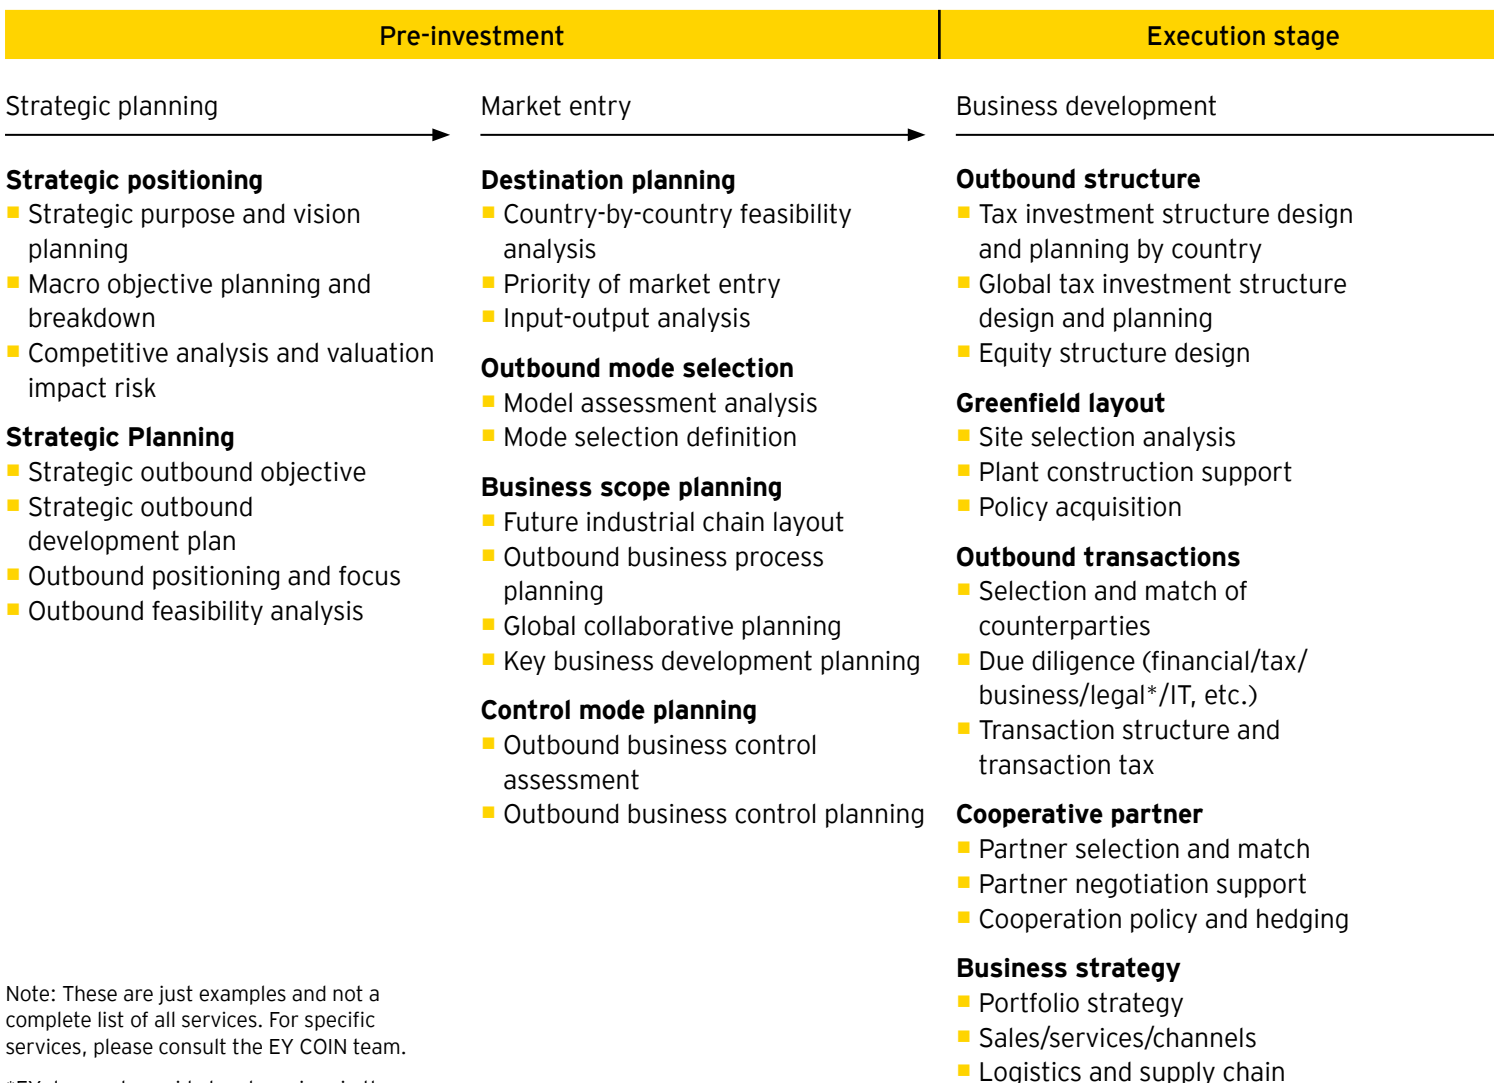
Pre-investment

Execution stage

Strategic planning

Market entry

Business development

Strategic positioning
- Strategic purpose and vision planning
- Macro objective planning and breakdown
- Competitive analysis and valuation impact risk

Strategic Planning
- Strategic outbound objective
- Strategic outbound development plan
- Outbound positioning and focus
- Outbound feasibility analysis

Destination planning
- Country-by-country feasibility analysis
- Priority of market entry
- Input-output analysis

Outbound mode selection
- Model assessment analysis
- Mode selection definition

Business scope planning
- Future industrial chain layout
- Outbound business process planning
- Global collaborative planning
- Key business development planning

Control mode planning
- Outbound business control assessment
- Outbound business control planning

Outbound structure
- Tax investment structure design and planning by country
- Global tax investment structure design and planning
- Equity structure design

Greenfield layout
- Site selection analysis
- Plant construction support
- Policy acquisition

Outbound transactions
- Selection and match of counterparties
- Due diligence (financial/tax/business/legal*/IT, etc.)
- Transaction structure and transaction tax

Cooperative partner
- Partner selection and match
- Partner negotiation support
- Cooperation policy and hedging

Business strategy
- Portfolio strategy
- Sales/services/channels
- Logistics and supply chain

Note: These are just examples and not a complete list of all services. For specific services, please consult the EY COIN team.

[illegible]